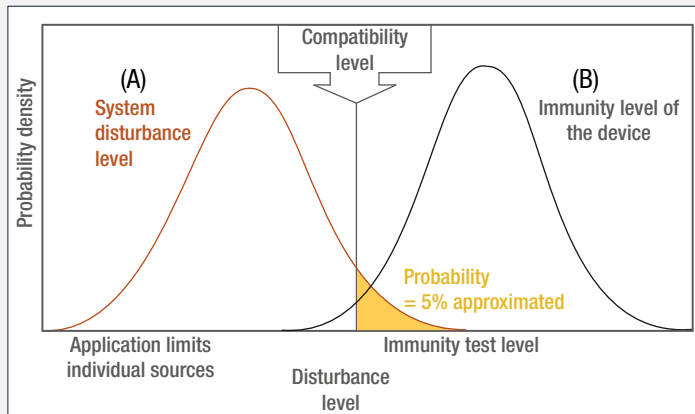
Compatibility level

(A)
System disturbance level

(B)
Immunity level of the device

Probability density

Probability = 5% approximated

Application limits individual sources

Immunity test level

Disturbance level